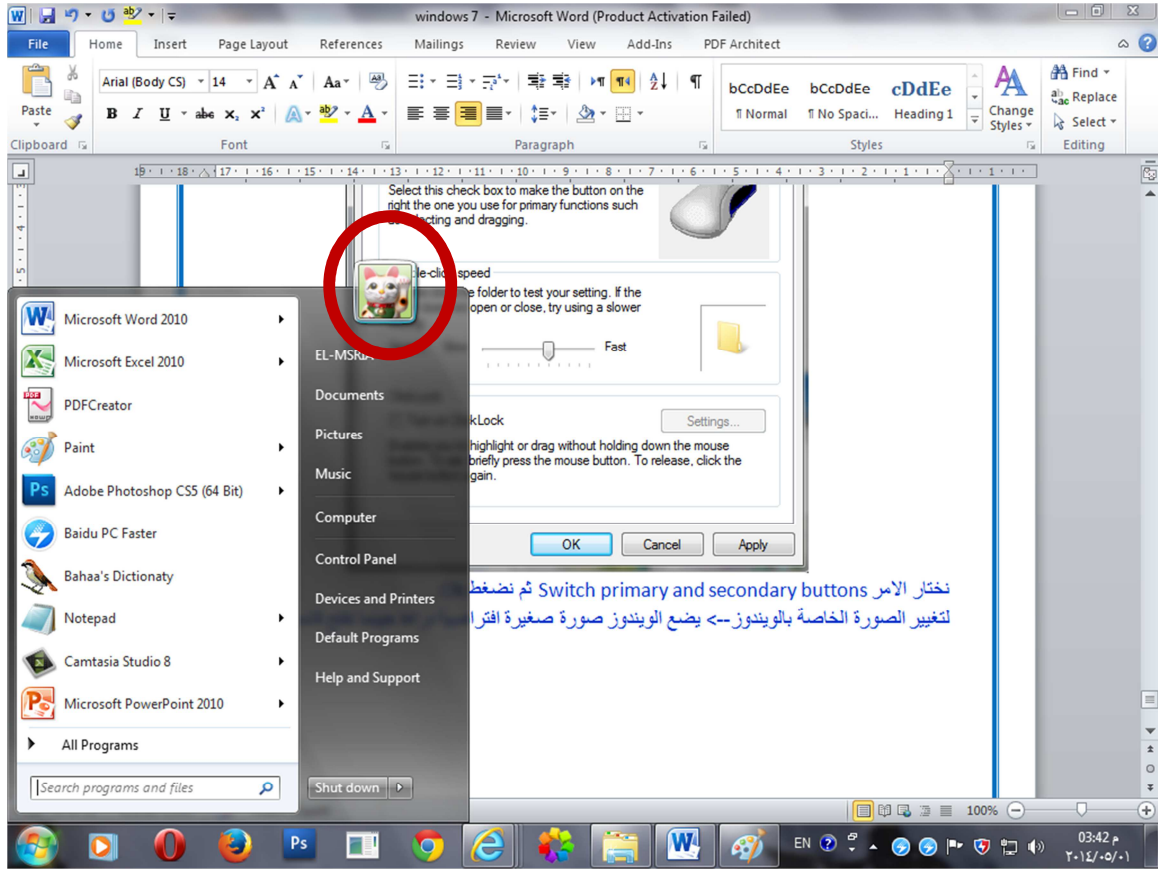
windows 7 - Microsoft Word (Product Activation Failed)

File Home Insert Page Layout References Mailings Review View Add-Ins PDF Architect

Paste
Clipboard
Arial (Body CS) 14
B I U abe x₂ x²
Font
Paragraph
bCcDdEe ¶ Normal
bCcDdEe ¶ No Spaci...
cDdEe Heading 1
Change Styles
Styles
Find
Replace
Select
Editing

Select this check box to make the button on the right the one you use for primary functions such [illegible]ecting and dragging.

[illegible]le-click speed
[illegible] folder to test your setting. If the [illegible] open or close, try using a slower
Fast

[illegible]kLock
Settings...
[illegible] highlight or drag without holding down the mouse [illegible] briefly press the mouse button. To release, click the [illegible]gain.

OK Cancel Apply

نختار الامر Switch primary and secondary buttons ثم نضغط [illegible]
لتغيير الصورة الخاصة بالويندوز--> يضع الويندوز صورة صغيرة افترا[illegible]

Microsoft Word 2010
Microsoft Excel 2010
PDFCreator
Paint
Adobe Photoshop CS5 (64 Bit)
Baidu PC Faster
Bahaa's Dictionaty
Notepad
Camtasia Studio 8
Microsoft PowerPoint 2010
All Programs
Search programs and files

EL-MSR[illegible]
Documents
Pictures
Music
Computer
Control Panel
Devices and Printers
Default Programs
Help and Support
Shut down

100%
EN
03:42 م
٢٠١٤/٠٥/٠١